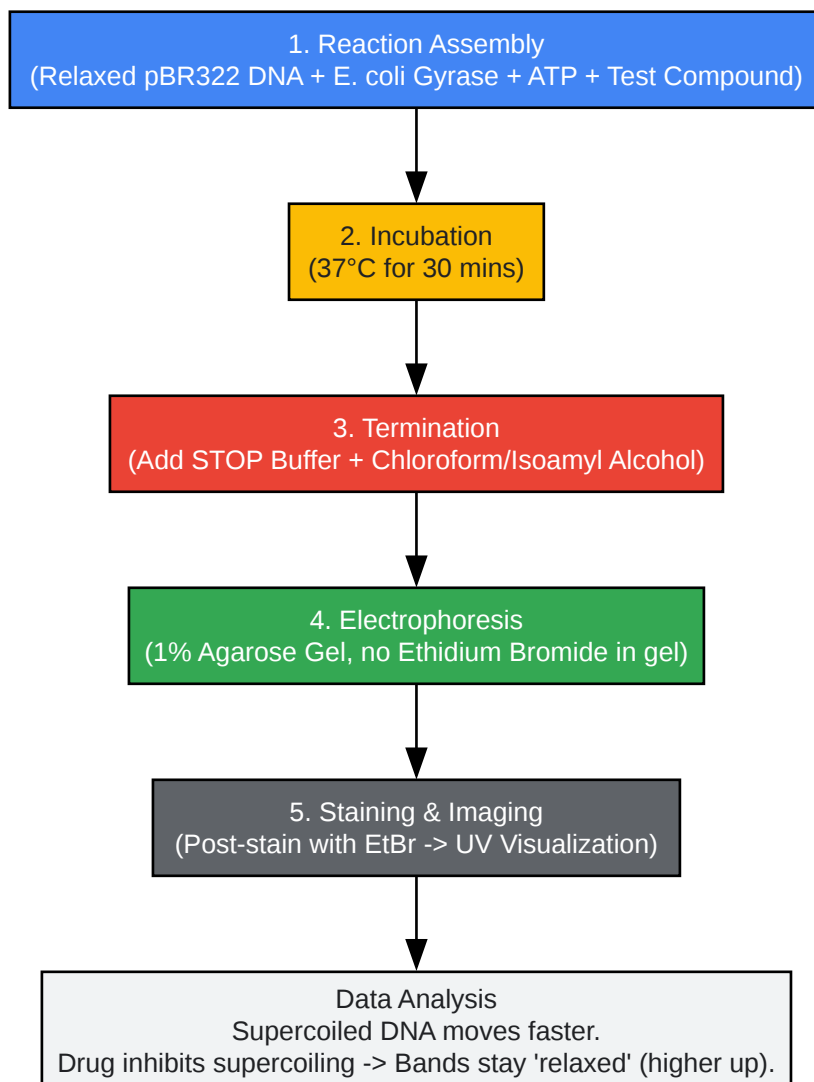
1. Reaction Assembly
(Relaxed pBR322 DNA + E. coli Gyrase + ATP + Test Compound)

2. Incubation
(37°C for 30 mins)

3. Termination
(Add STOP Buffer + Chloroform/Isoamyl Alcohol)

4. Electrophoresis
(1% Agarose Gel, no Ethidium Bromide in gel)

5. Staining & Imaging
(Post-stain with EtBr -> UV Visualization)

Data Analysis
Supercoiled DNA moves faster.
Drug inhibits supercoiling -> Bands stay 'relaxed' (higher up).